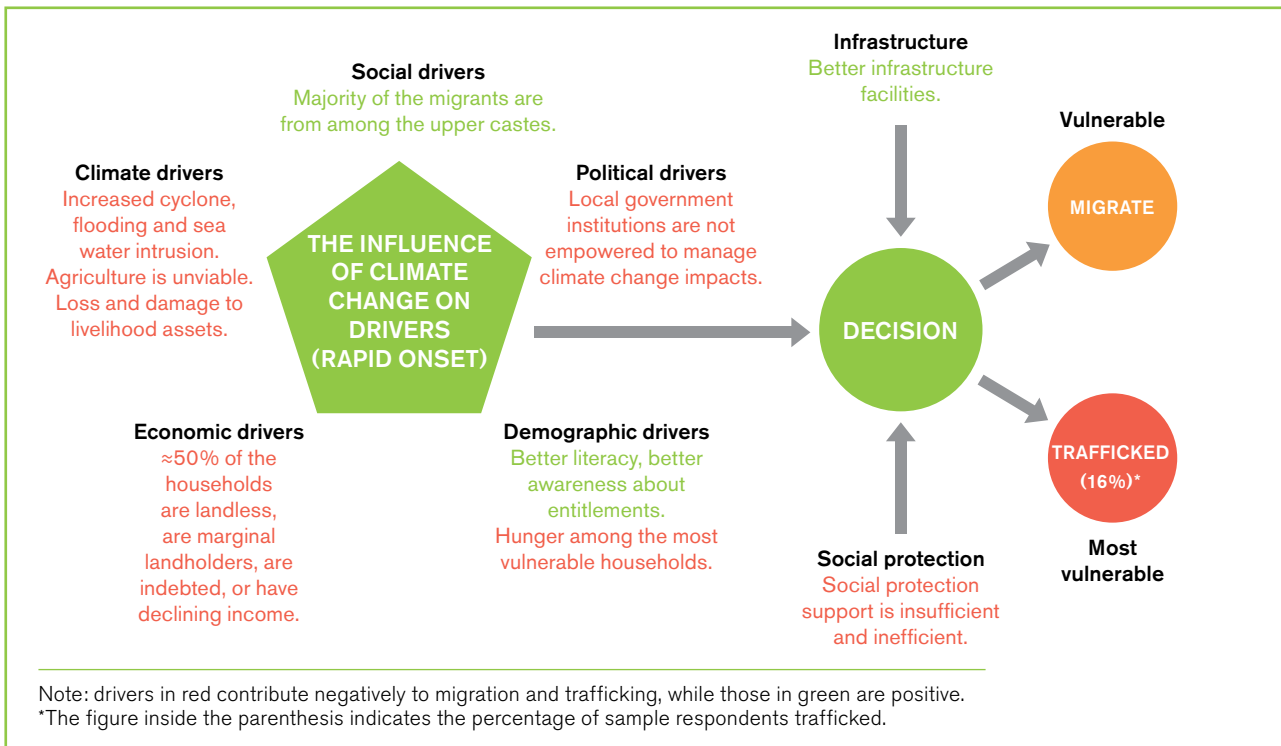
Social drivers
Majority of the migrants are from among the upper castes.

Climate drivers
Increased cyclone, flooding and sea water intrusion. Agriculture is unviable. Loss and damage to livelihood assets.

THE INFLUENCE OF CLIMATE CHANGE ON DRIVERS (RAPID ONSET)

Political drivers
Local government institutions are not empowered to manage climate change impacts.

Economic drivers
≈50% of the households are landless, are marginal landholders, are indebted, or have declining income.

Demographic drivers
Better literacy, better awareness about entitlements. Hunger among the most vulnerable households.

Infrastructure
Better infrastructure facilities.

DECISION

Social protection
Social protection support is insufficient and inefficient.

Vulnerable
MIGRATE

TRAFFICKED (16%)*
Most vulnerable

Note: drivers in red contribute negatively to migration and trafficking, while those in green are positive.
*The figure inside the parenthesis indicates the percentage of sample respondents trafficked.